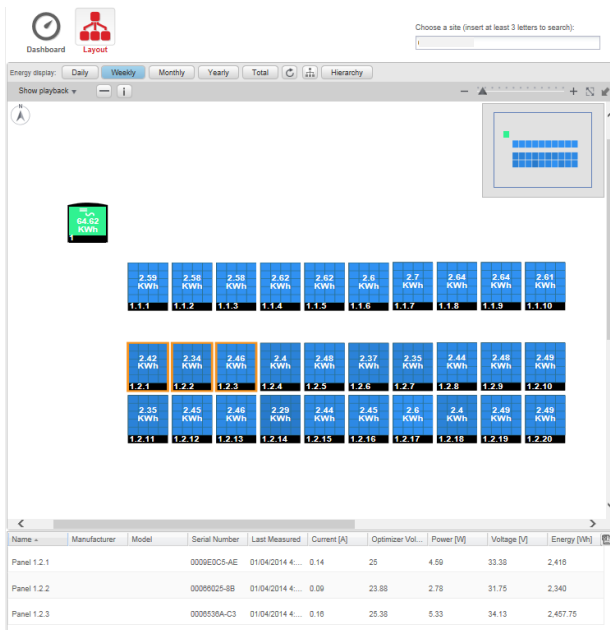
Dashboard Layout

Choose a site (insert at least 3 letters to search):

Energy display: Daily Weekly Monthly Yearly Total Hierarchy

Show playback

N

64.82 KWh
1

2.59 KWh 1.1.1
2.58 KWh 1.1.2
2.58 KWh 1.1.3
2.62 KWh 1.1.4
2.62 KWh 1.1.5
2.6 KWh 1.1.6
2.7 KWh 1.1.7
2.64 KWh 1.1.8
2.64 KWh 1.1.9
2.61 KWh 1.1.10

2.42 KWh 1.2.1
2.34 KWh 1.2.2
2.46 KWh 1.2.3
2.4 KWh 1.2.4
2.48 KWh 1.2.5
2.37 KWh 1.2.6
2.35 KWh 1.2.7
2.44 KWh 1.2.8
2.48 KWh 1.2.9
2.49 KWh 1.2.10

2.35 KWh 1.2.11
2.45 KWh 1.2.12
2.46 KWh 1.2.13
2.29 KWh 1.2.14
2.44 KWh 1.2.15
2.45 KWh 1.2.16
2.6 KWh 1.2.17
2.4 KWh 1.2.18
2.49 KWh 1.2.19
2.49 KWh 1.2.20

| Name | Manufacturer | Model | Serial Number | Last Measured | Current [A] | Optimizer Vol... | Power [W] | Voltage [V] | Energy [Wh] |
|---|---|---|---|---|---|---|---|---|---|
| Panel 1.2.1 | | | 0009E0C5-AE | 01/04/2014 4:... | 0.14 | 25 | 4.59 | 33.38 | 2,416 |
| Panel 1.2.2 | | | 00066025-8B | 01/04/2014 4:... | 0.09 | 23.88 | 2.78 | 31.75 | 2,340 |
| Panel 1.2.3 | | | 0006536A-C3 | 01/04/2014 4:... | 0.16 | 25.38 | 5.33 | 34.13 | 2,457.75 |